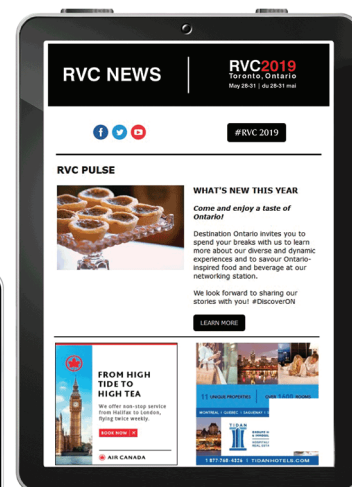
RVC NEWS

RVC2019
Toronto, Ontario
May 28-31 | du 28-31 mai

#RVC 2019

RVC PULSE

WHAT'S NEW THIS YEAR

Come and enjoy a taste of Ontario!

Destination Ontario invites you to spend your breaks with us to learn more about our diverse and dynamic experiences and to savour Ontario-inspired food and beverage at our networking station.

We look forward to sharing our stories with you! #DiscoverON

LEARN MORE

FROM HIGH TIDE TO HIGH TEA

We offer non-stop service from Halifax to London, flying twice weekly.

BOOK NOW

AIR CANADA

11 UNIQUE PROPERTIES
OVER 1400 ROOMS
MONTREAL | QUEBEC | SAGUENAY | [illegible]

TIDAN

1 877 748-4326 | TIDANHOTELS.COM